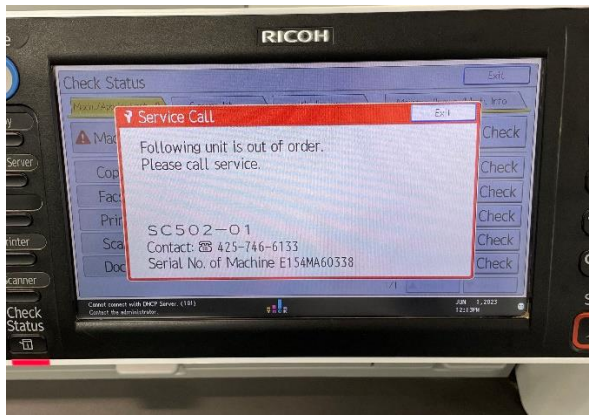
RICOH

Check Status

Exit

Mac

Cop

Fac

Prin

Sca

Doc

Check

Check

Check

Check

Check

Check

Service Call

Exit

Following unit is out of order.
Please call service.

SC502-01
Contact: ☎ 425-746-6133
Serial No. of Machine E154MA60338

Cannot connect with DHCP Server. (101)
Contact the administrator.

JUN 1, 2023
12:13PM

Server

rinter

canner

Check
Status